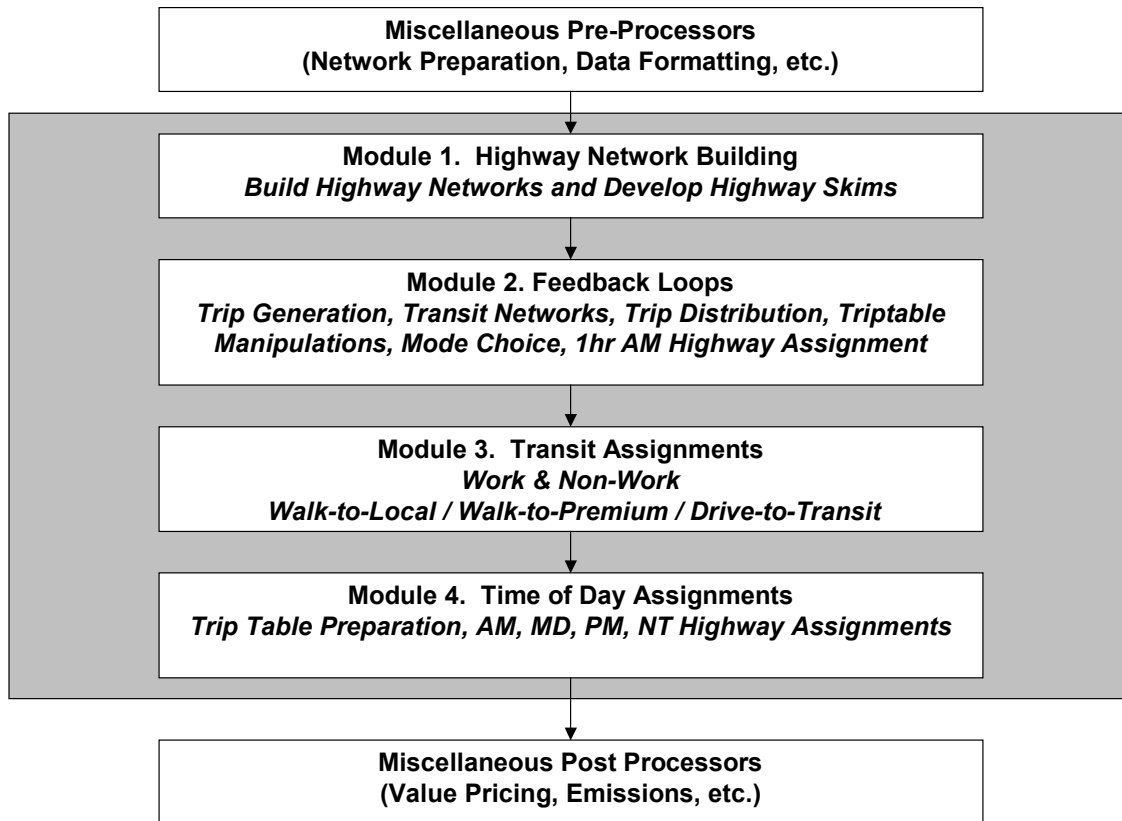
Miscellaneous Pre-Processors
(Network Preparation, Data Formatting, etc.)

Module 1. Highway Network Building
*Build Highway Networks and Develop Highway Skims*

Module 2. Feedback Loops
*Trip Generation, Transit Networks, Trip Distribution, Triptable Manipulations, Mode Choice, 1hr AM Highway Assignment*

Module 3. Transit Assignments
*Work & Non-Work*
*Walk-to-Local / Walk-to-Premium / Drive-to-Transit*

Module 4. Time of Day Assignments
*Trip Table Preparation, AM, MD, PM, NT Highway Assignments*

Miscellaneous Post Processors
(Value Pricing, Emissions, etc.)